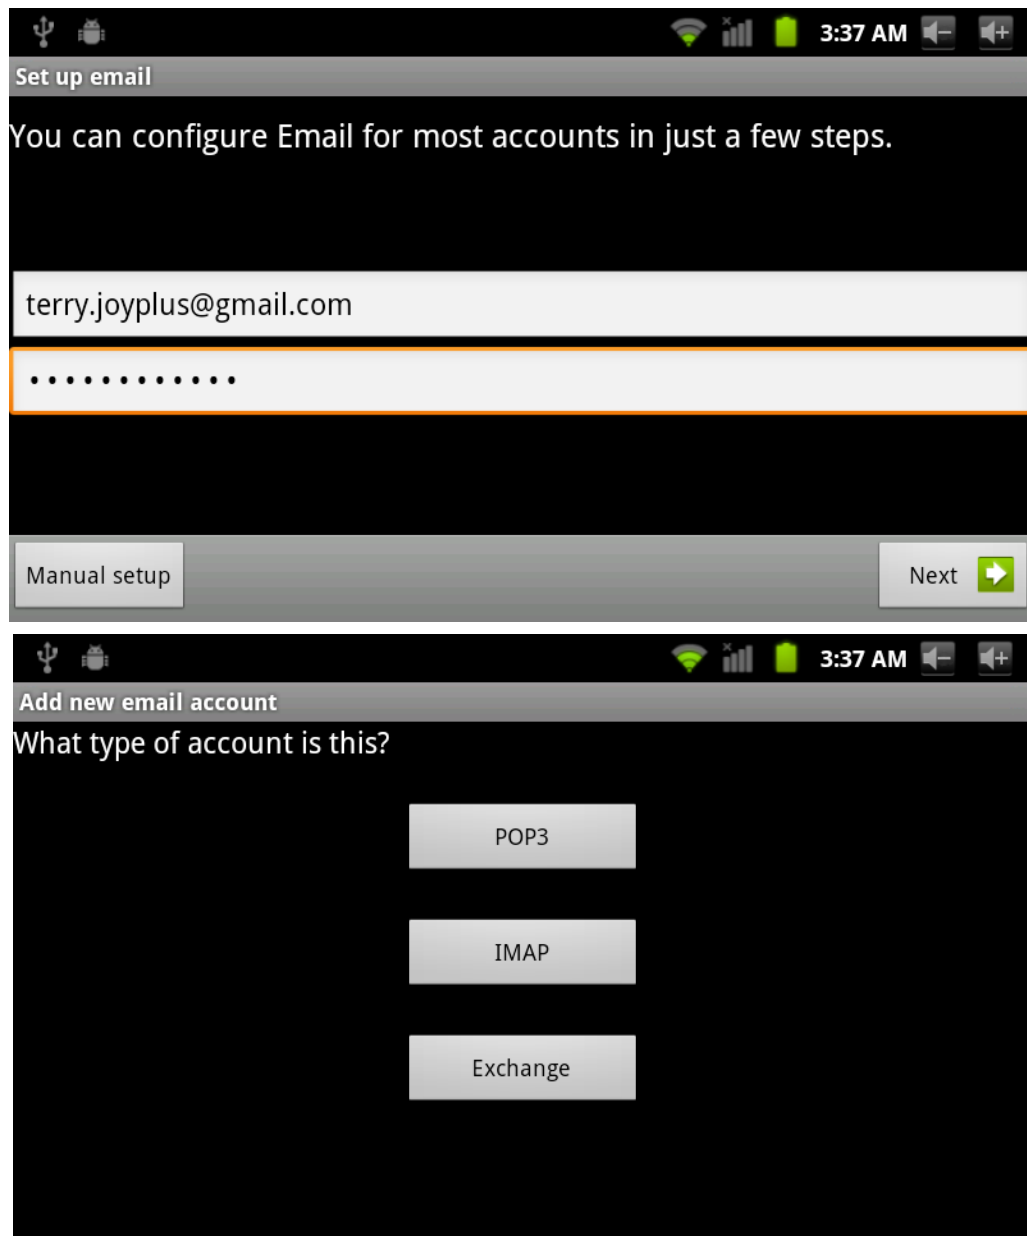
3:37 AM

Set up email

You can configure Email for most accounts in just a few steps.

terry.joyplus@gmail.com

•••••••••••••

Manual setup

Next

3:37 AM

Add new email account

What type of account is this?

POP3

IMAP

Exchange